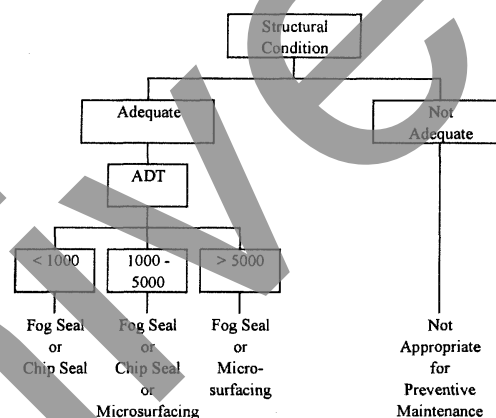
Structural Condition

Adequate

Not Adequate

ADT

< 1000

1000 - 5000

> 5000

Fog Seal or Chip Seal

Fog Seal or Chip Seal or Microsurfacing

Fog Seal or Micro-surfacing

Not Appropriate for Preventive Maintenance